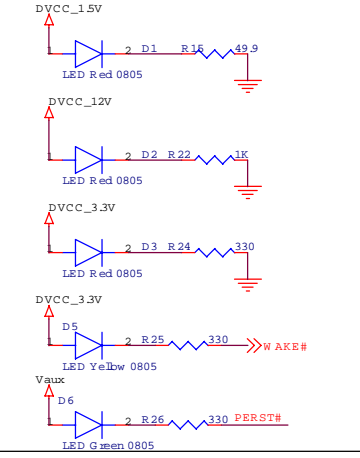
DVCC_1.5V

1 2 D1 R15 49.9

LED Red 0805

DVCC_12V

1 2 D2 R22 1K

LED Red 0805

DVCC_3.3V

1 2 D3 R24 330

LED Red 0805

DVCC_3.3V

D5

1 2 R25 330 WAKE#

LED Yelbw 0805

Vaux

D6

1 2 R26 330 PERST#

LED Green 0805